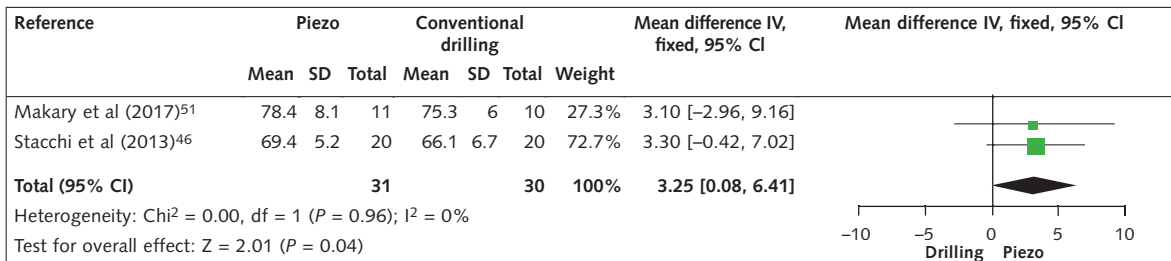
| Reference | Piezo | | | Conventional drilling | | | | Mean difference IV, fixed, 95% Cl | Mean difference IV, fixed, 95% Cl |
|---|---|---|---|---|---|---|---|---|---|
| | Mean | SD | Total | Mean | SD | Total | Weight | | |
| Makary et al (2017)$^{51}$ | 78.4 | 8.1 | 11 | 75.3 | 6 | 10 | 27.3% | 3.10 [−2.96, 9.16] | |
| Stacchi et al (2013)$^{46}$ | 69.4 | 5.2 | 20 | 66.1 | 6.7 | 20 | 72.7% | 3.30 [−0.42, 7.02] | |
| **Total (95% CI)** | | | **31** | | | **30** | **100%** | **3.25 [0.08, 6.41]** | |

Heterogeneity: Chi$^2$ = 0.00, df = 1 ($P$ = 0.96); I$^2$ = 0%

Test for overall effect: Z = 2.01 ($P$ = 0.04)

−10 −5 0 5 10
Drilling Piezo